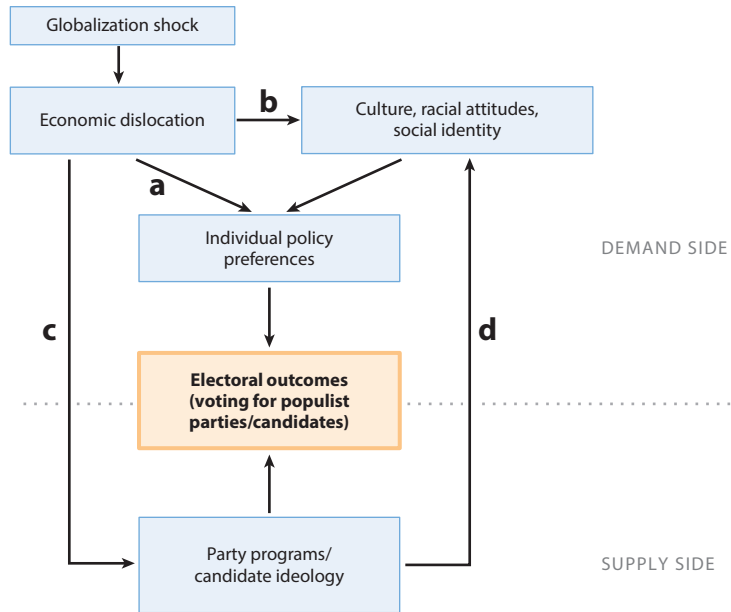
Globalization shock

Economic dislocation

b

Culture, racial attitudes, social identity

a

Individual policy preferences

DEMAND SIDE

c

d

Electoral outcomes (voting for populist parties/candidates)

Party programs/ candidate ideology

SUPPLY SIDE